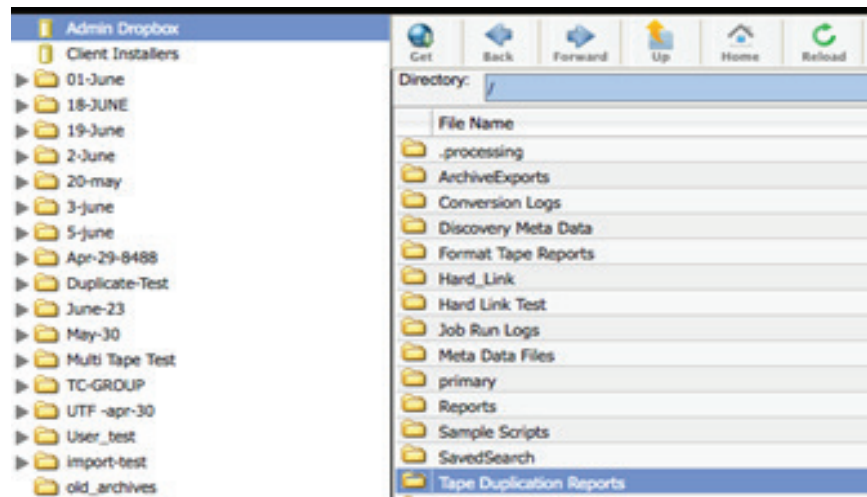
Admin Dropbox
Client Installers
01-June
18-JUNE
19-June
2-June
20-may
3-june
5-june
Apr-29-8488
Duplicate-Test
June-23
May-30
Multi Tape Test
TC-GROUP
UTF -apr-30
User_test
import-test
old_archives

Get
Back
Forward
Up
Home
Reload

Directory: /

File Name
.processing
ArchiveExports
Conversion Logs
Discovery Meta Data
Format Tape Reports
Hard_Link
Hard Link Test
Job Run Logs
Meta Data Files
primary
Reports
Sample Scripts
SavedSearch
Tape Duplication Reports